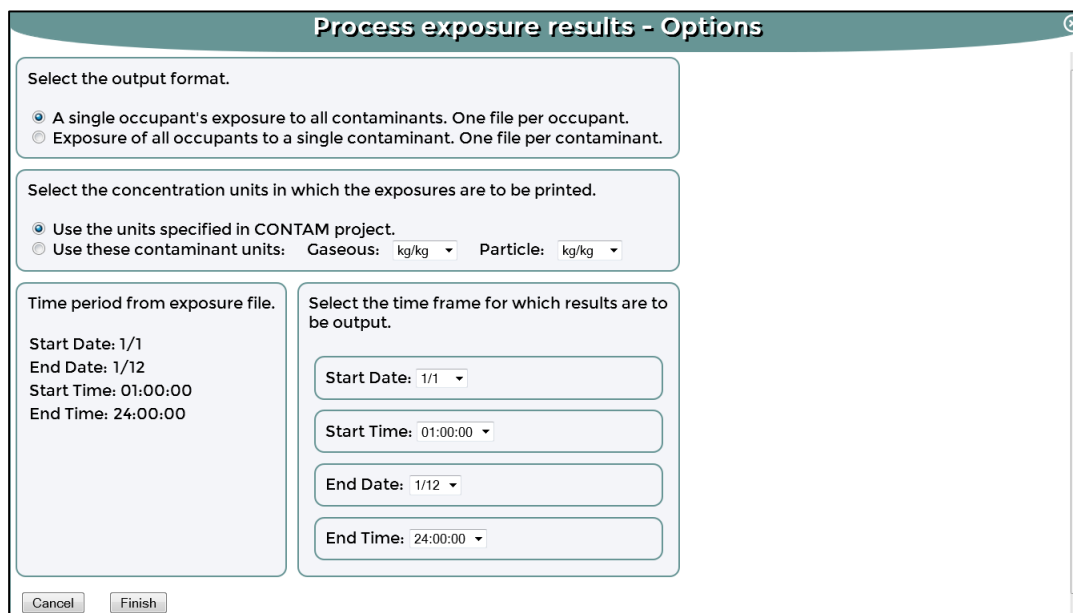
Process exposure results - Options

Select the output format.

A single occupant's exposure to all contaminants. One file per occupant.
Exposure of all occupants to a single contaminant. One file per contaminant.

Select the concentration units in which the exposures are to be printed.

Use the units specified in CONTAM project.
Use these contaminant units: Gaseous: kg/kg Particle: kg/kg

Time period from exposure file.

Start Date: 1/1
End Date: 1/12
Start Time: 01:00:00
End Time: 24:00:00

Select the time frame for which results are to be output.

Start Date: 1/1

Start Time: 01:00:00

End Date: 1/12

End Time: 24:00:00

Cancel Finish